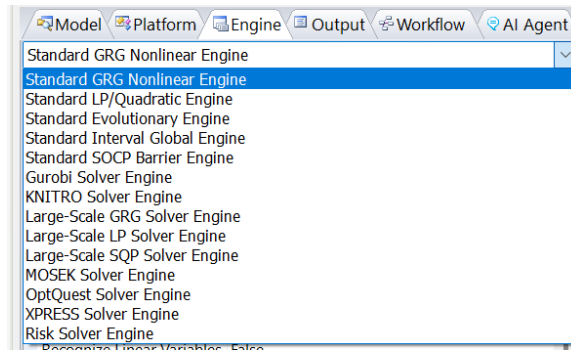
Model Platform Engine Output Workflow AI Agent

Standard GRG Nonlinear Engine

Standard GRG Nonlinear Engine
Standard LP/Quadratic Engine
Standard Evolutionary Engine
Standard Interval Global Engine
Standard SOCP Barrier Engine
Gurobi Solver Engine
KNITRO Solver Engine
Large-Scale GRG Solver Engine
Large-Scale LP Solver Engine
Large-Scale SQP Solver Engine
MOSEK Solver Engine
OptQuest Solver Engine
XPRESS Solver Engine
Risk Solver Engine

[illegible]